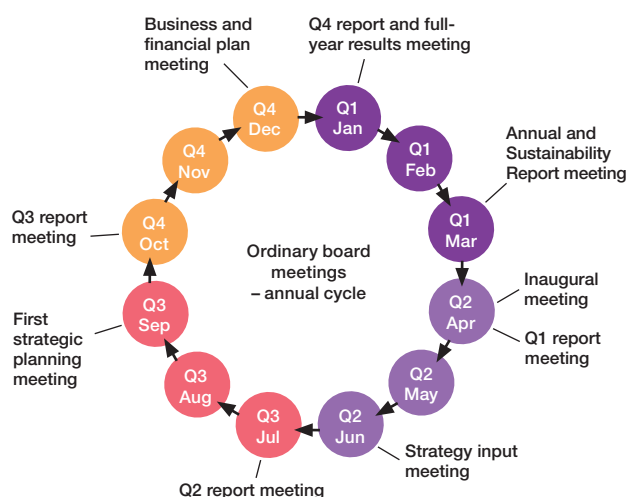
Business and financial plan meeting

Q4 report and full-year results meeting

Q4
Dec

Q1
Jan

Q1
Feb

Annual and Sustainability Report meeting

Q4
Nov

Q1
Mar

Q3 report meeting

Q4
Oct

Ordinary board meetings – annual cycle

Inaugural meeting

Q2
Apr

Q1 report meeting

First strategic planning meeting

Q3
Sep

Q3
Aug

Q2
May

Q3
Jul

Q2
Jun

Strategy input meeting

Q2 report meeting